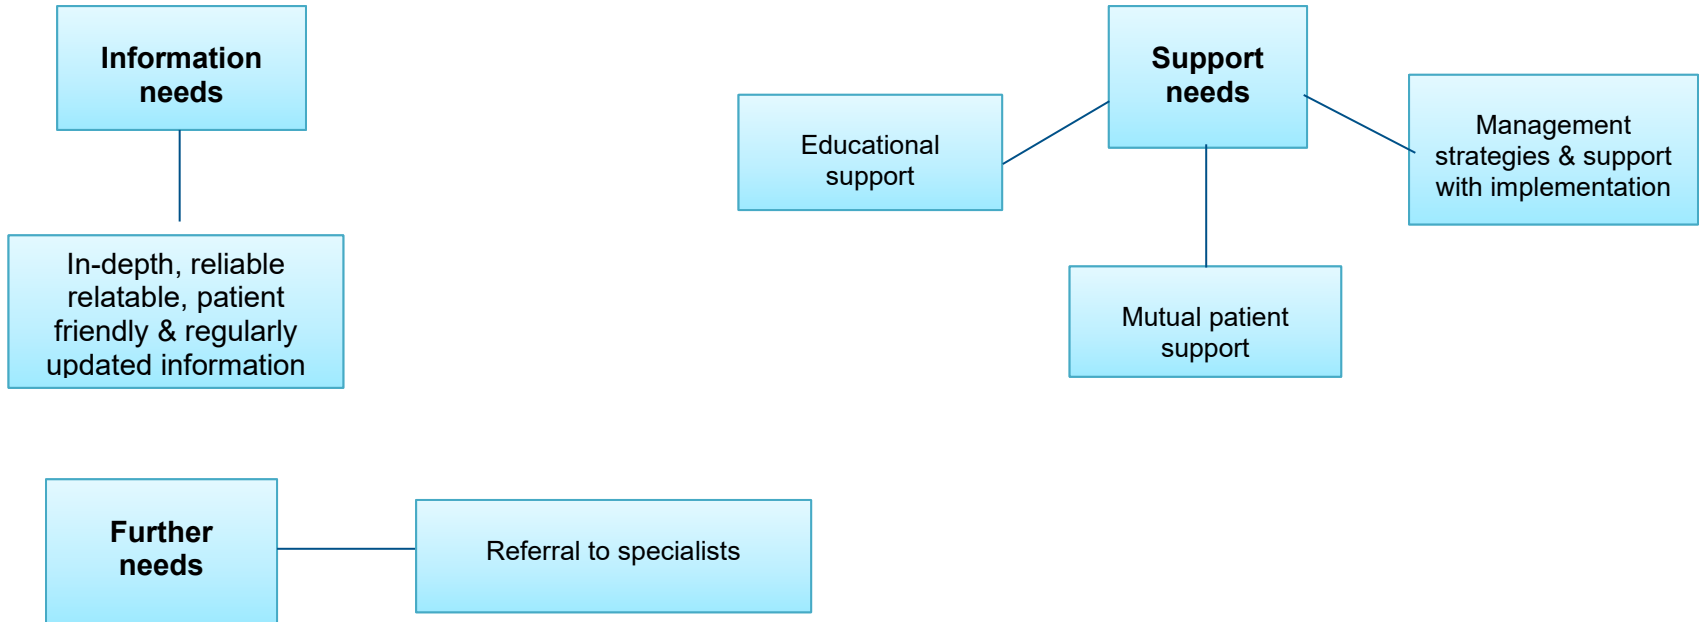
Information needs

In-depth, reliable relatable, patient friendly & regularly updated information

Support needs

Educational support

Management strategies & support with implementation

Mutual patient support

Further needs

Referral to specialists